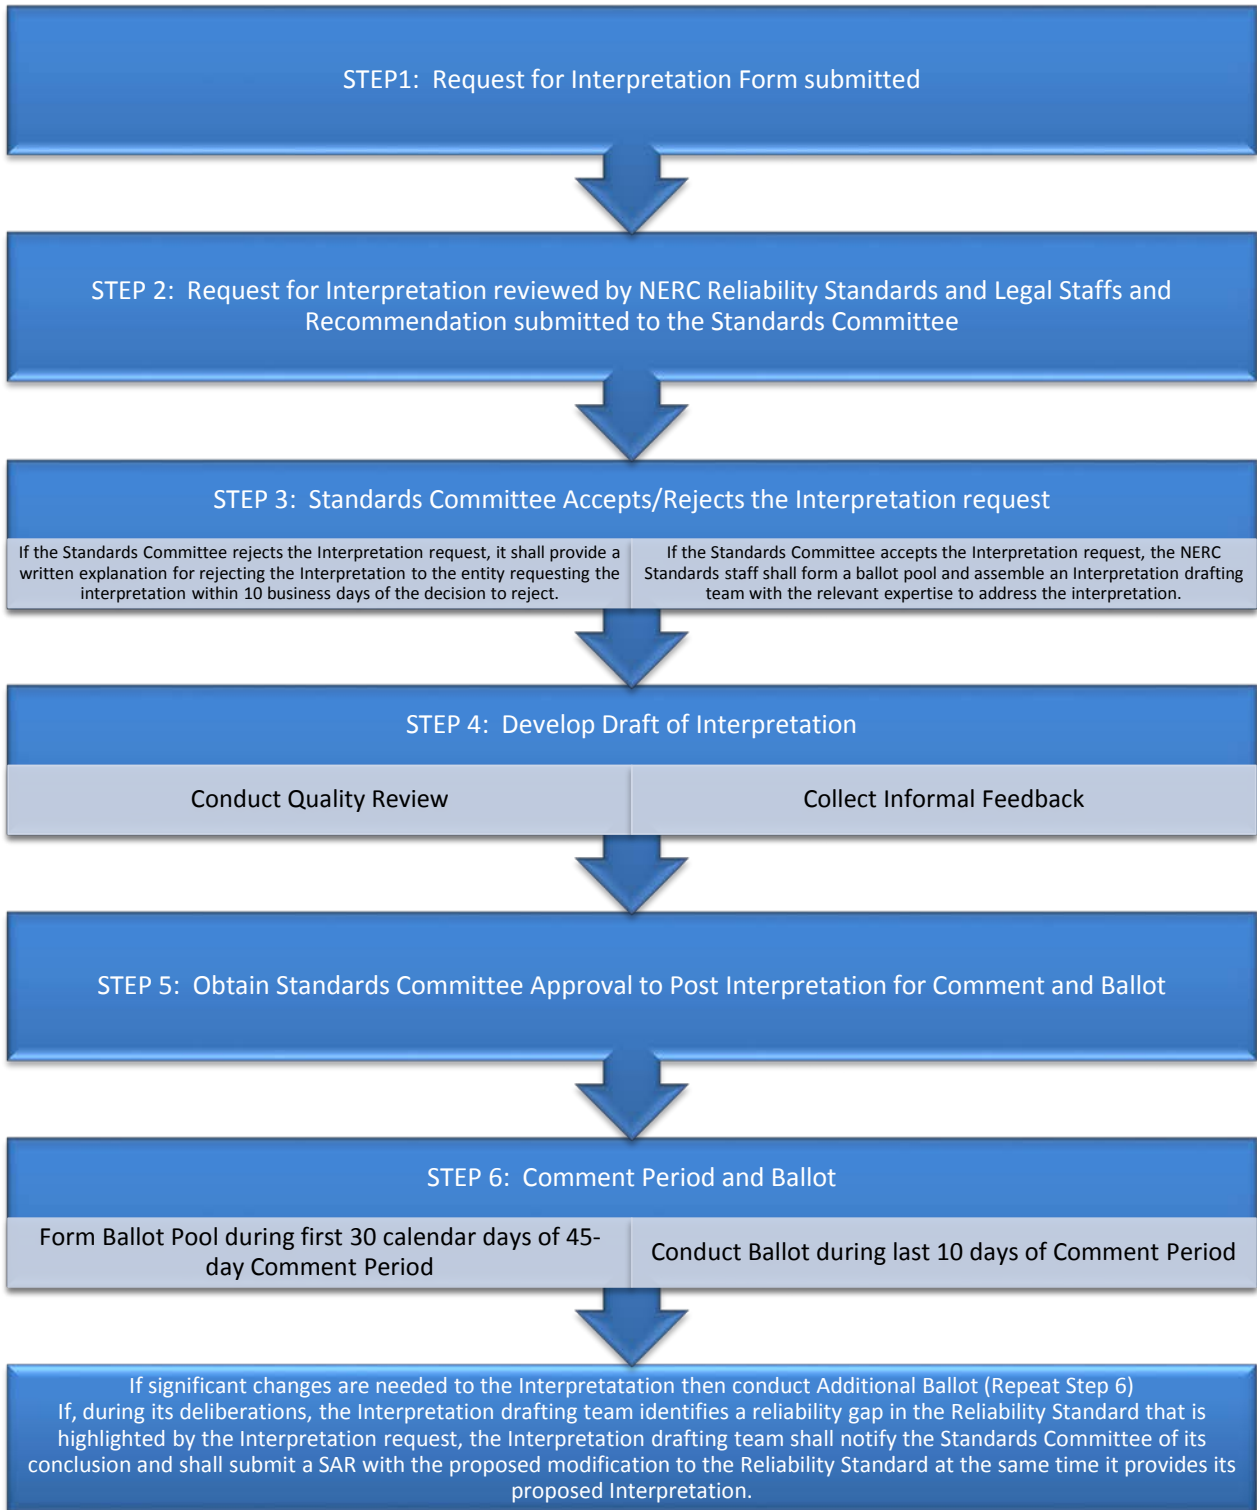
STEP1: Request for Interpretation Form submitted

STEP 2: Request for Interpretation reviewed by NERC Reliability Standards and Legal Staffs and Recommendation submitted to the Standards Committee

STEP 3: Standards Committee Accepts/Rejects the Interpretation request

If the Standards Committee rejects the Interpretation request, it shall provide a written explanation for rejecting the Interpretation to the entity requesting the interpretation within 10 business days of the decision to reject.

If the Standards Committee accepts the Interpretation request, the NERC Standards staff shall form a ballot pool and assemble an Interpretation drafting team with the relevant expertise to address the interpretation.

STEP 4: Develop Draft of Interpretation

Conduct Quality Review

Collect Informal Feedback

STEP 5: Obtain Standards Committee Approval to Post Interpretation for Comment and Ballot

STEP 6: Comment Period and Ballot

Form Ballot Pool during first 30 calendar days of 45-day Comment Period

Conduct Ballot during last 10 days of Comment Period

If significant changes are needed to the Interpretatation then conduct Additional Ballot (Repeat Step 6)
If, during its deliberations, the Interpretation drafting team identifies a reliability gap in the Reliability Standard that is highlighted by the Interpretation request, the Interpretation drafting team shall notify the Standards Committee of its conclusion and shall submit a SAR with the proposed modification to the Reliability Standard at the same time it provides its proposed Interpretation.